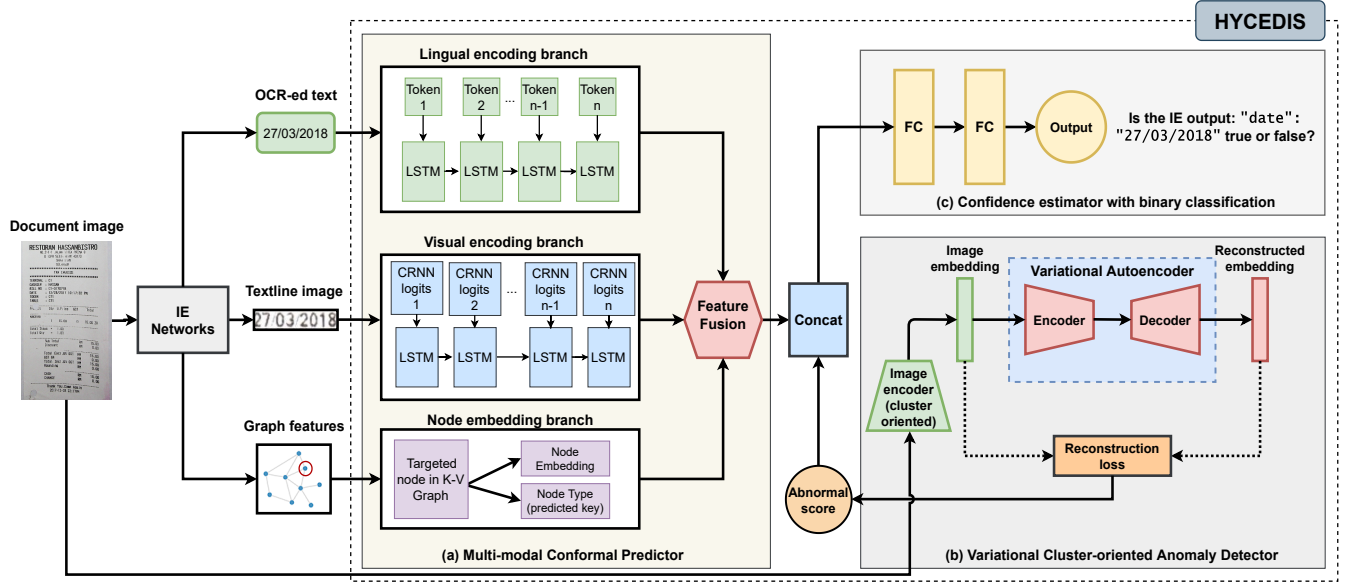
HYCEDIS

Document image

RESTORAN HASSANBISTRO

IE Networks

OCR-ed text

27/03/2018

Textline image

27/03/2018

Graph features

Lingual encoding branch

Token 1

Token 2

...

Token n-1

Token n

LSTM

LSTM

LSTM

LSTM

Visual encoding branch

CRNN logits 1

CRNN logits 2

...

CRNN logits n-1

CRNN logits n

LSTM

LSTM

LSTM

LSTM

Node embedding branch

Targeted node in K-V Graph

Node Embedding

Node Type (predicted key)

(a) Multi-modal Conformal Predictor

Feature Fusion

Concat

FC

FC

Output

Is the IE output: "date": "27/03/2018" true or false?

(c) Confidence estimator with binary classification

Image embedding

Variational Autoencoder

Reconstructed embedding

Encoder

Decoder

Image encoder (cluster oriented)

Reconstruction loss

Abnormal score

(b) Variational Cluster-oriented Anomaly Detector